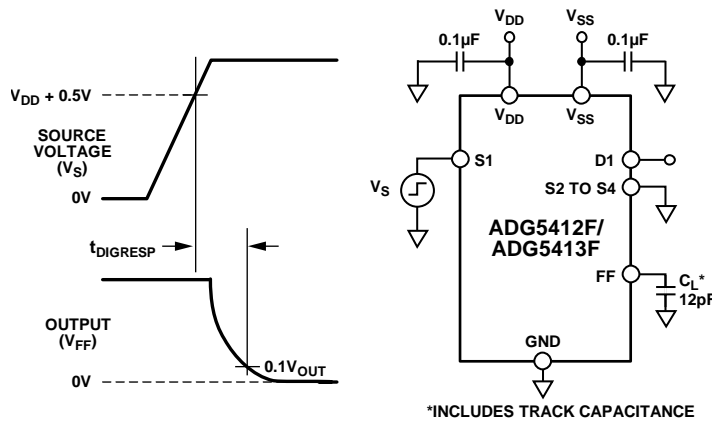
$V_{DD}$ + 0.5V

SOURCE VOLTAGE ($V_S$)

0V

$t_{DIGRESP}$

OUTPUT ($V_{FF}$)

0.1$V_{OUT}$

0V

0.1µF

$V_{DD}$

$V_{SS}$

0.1µF

$V_{DD}$

$V_{SS}$

$V_S$

S1

D1

S2 TO S4

ADG5412F/ ADG5413F

FF

$C_L$*

12pF

GND

*INCLUDES TRACK CAPACITANCE